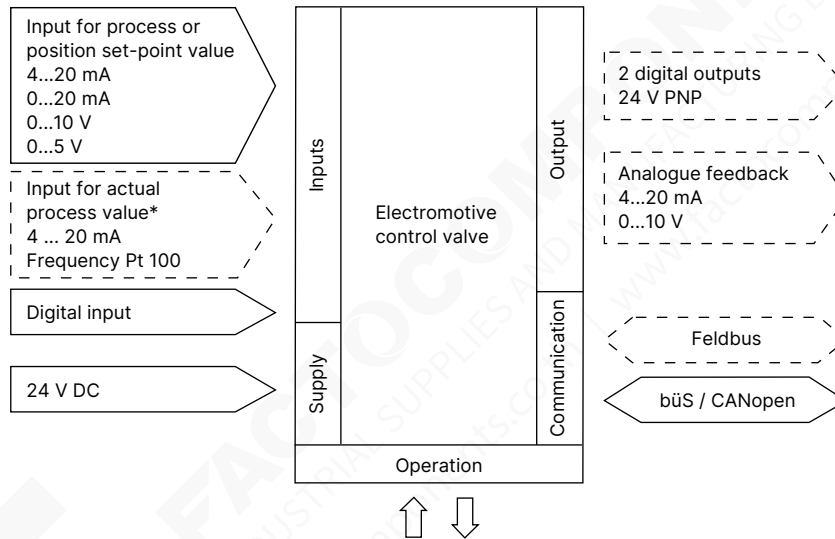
Input for process or position set-point value
4...20 mA
0...20 mA
0...10 V
0...5 V

Input for actual process value*
4 ... 20 mA
Frequency Pt 100

Digital input

24 V DC

Inputs

Supply

Electromotive control valve

Output

Communication

Operation

2 digital outputs
24 V PNP

Analogue feedback
4...20 mA
0...10 V

Feldbus

büS / CANopen